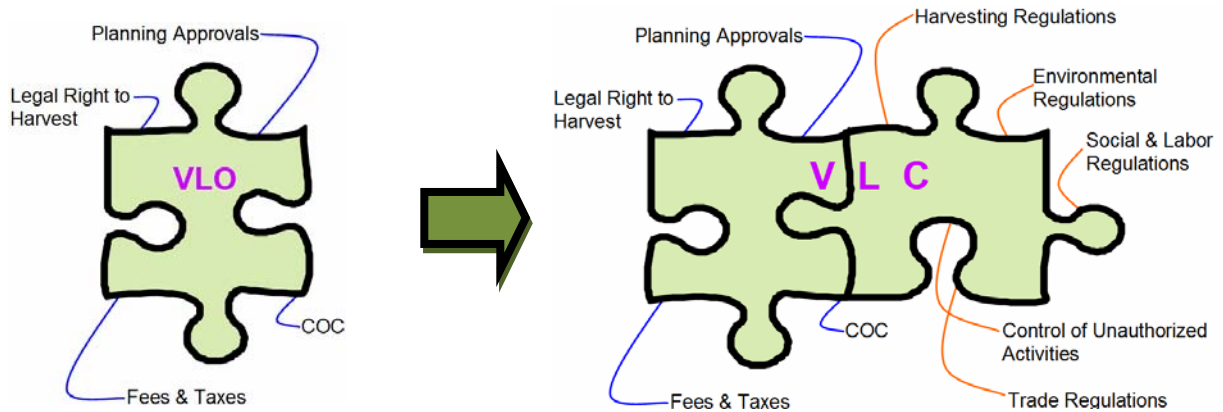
Planning Approvals

Legal Right to Harvest

VLO

COC

Fees & Taxes

Harvesting Regulations

Planning Approvals

Environmental Regulations

Legal Right to Harvest

Social & Labor Regulations

V L C

COC

Control of Unauthorized Activities

Fees & Taxes

Trade Regulations